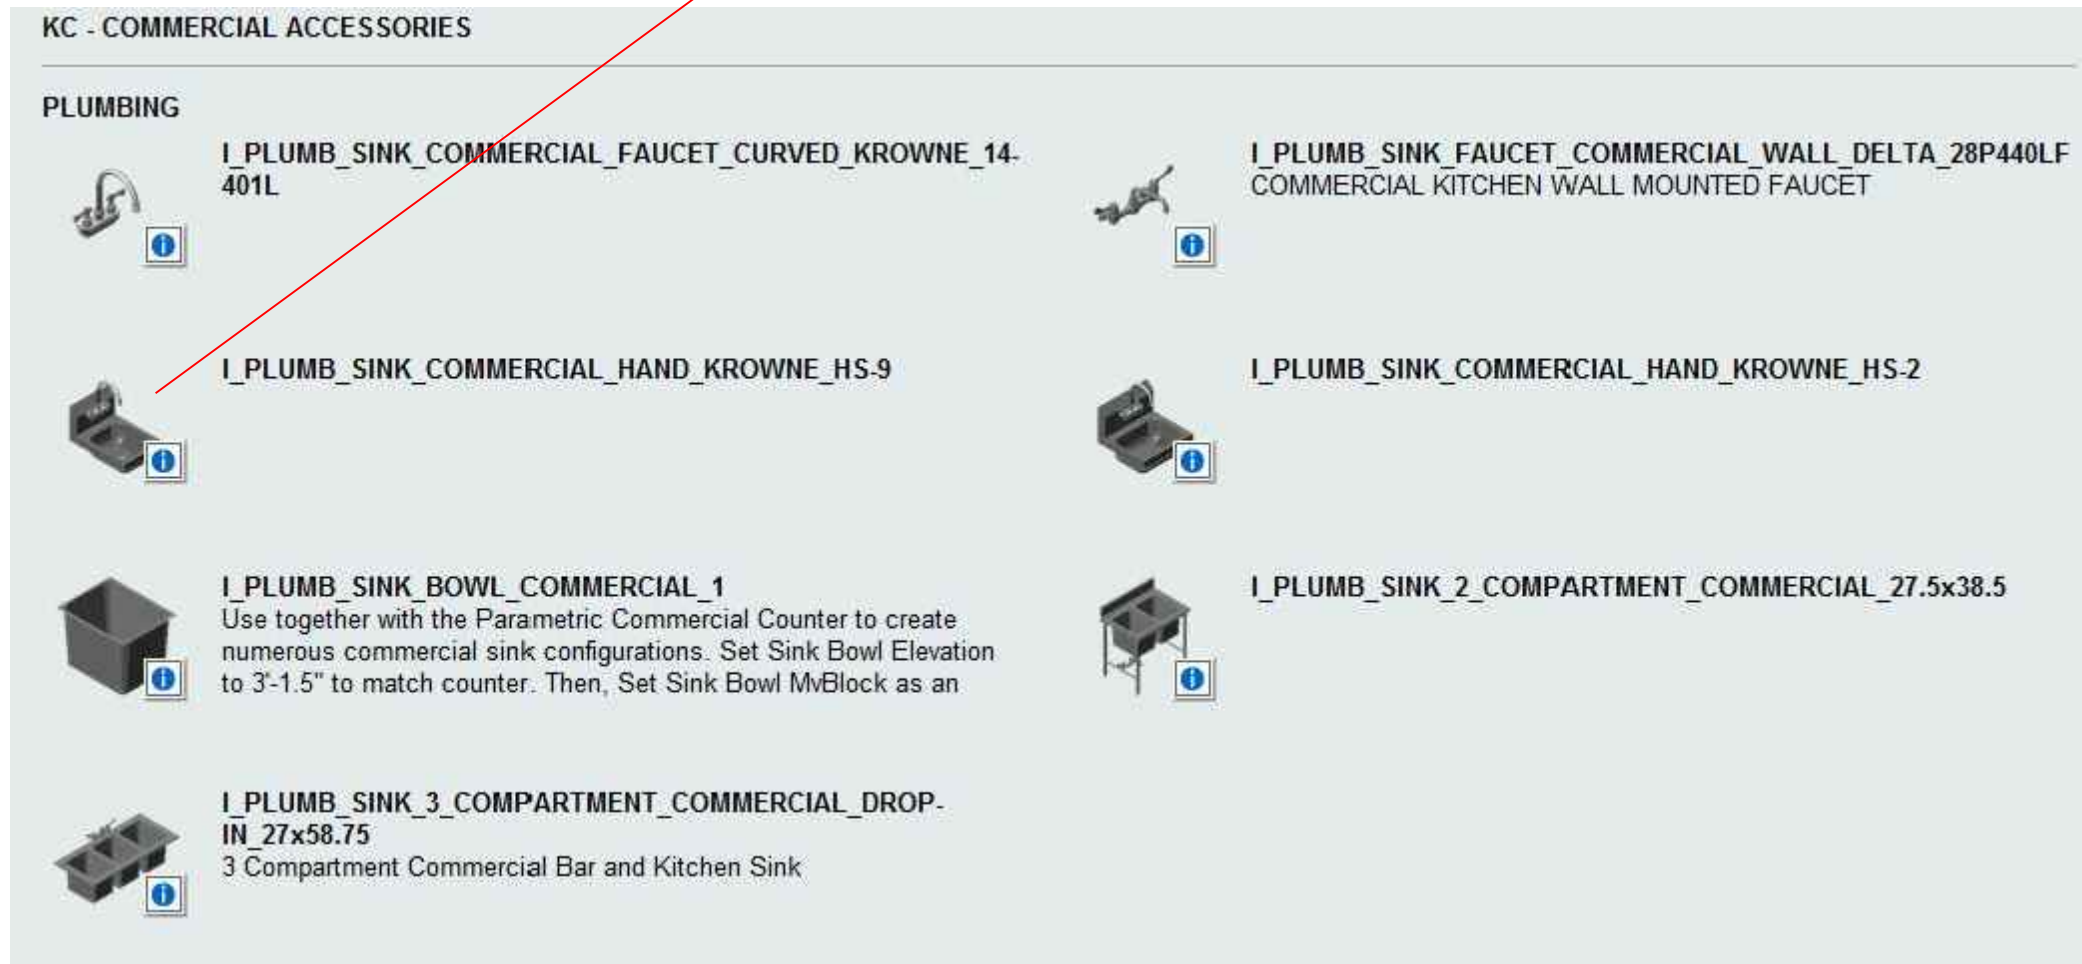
KC - COMMERCIAL ACCESSORIES

PLUMBING

I_PLUMB_SINK_COMMERCIAL_FAUCET_CURVED_KROWNE_14-401L

I_PLUMB_SINK_FAUCET_COMMERCIAL_WALL_DELTA_28P440LF
COMMERCIAL KITCHEN WALL MOUNTED FAUCET

I_PLUMB_SINK_COMMERCIAL_HAND_KROWNE_HS-9

I_PLUMB_SINK_COMMERCIAL_HAND_KROWNE_HS-2

I_PLUMB_SINK_BOWL_COMMERCIAL_1
Use together with the Parametric Commercial Counter to create numerous commercial sink configurations. Set Sink Bowl Elevation to 3'-1.5" to match counter. Then, Set Sink Bowl MvBlock as an

I_PLUMB_SINK_2_COMPARTMENT_COMMERCIAL_27.5x38.5

I_PLUMB_SINK_3_COMPARTMENT_COMMERCIAL_DROP-IN_27x58.75
3 Compartment Commercial Bar and Kitchen Sink